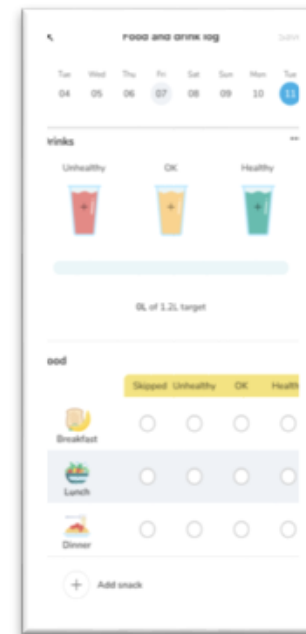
Food and drink log

Subm

Tue 04 Wed 05 Thu 06 Fri 07 Sat 08 Sun 09 Mon 10 Tue 11

rinks

Unhealthy OK Healthy

0L of 1.2L target

ood

Skipped Unhealthy OK Health

Breakfast

Lunch

Dinner

Add snack